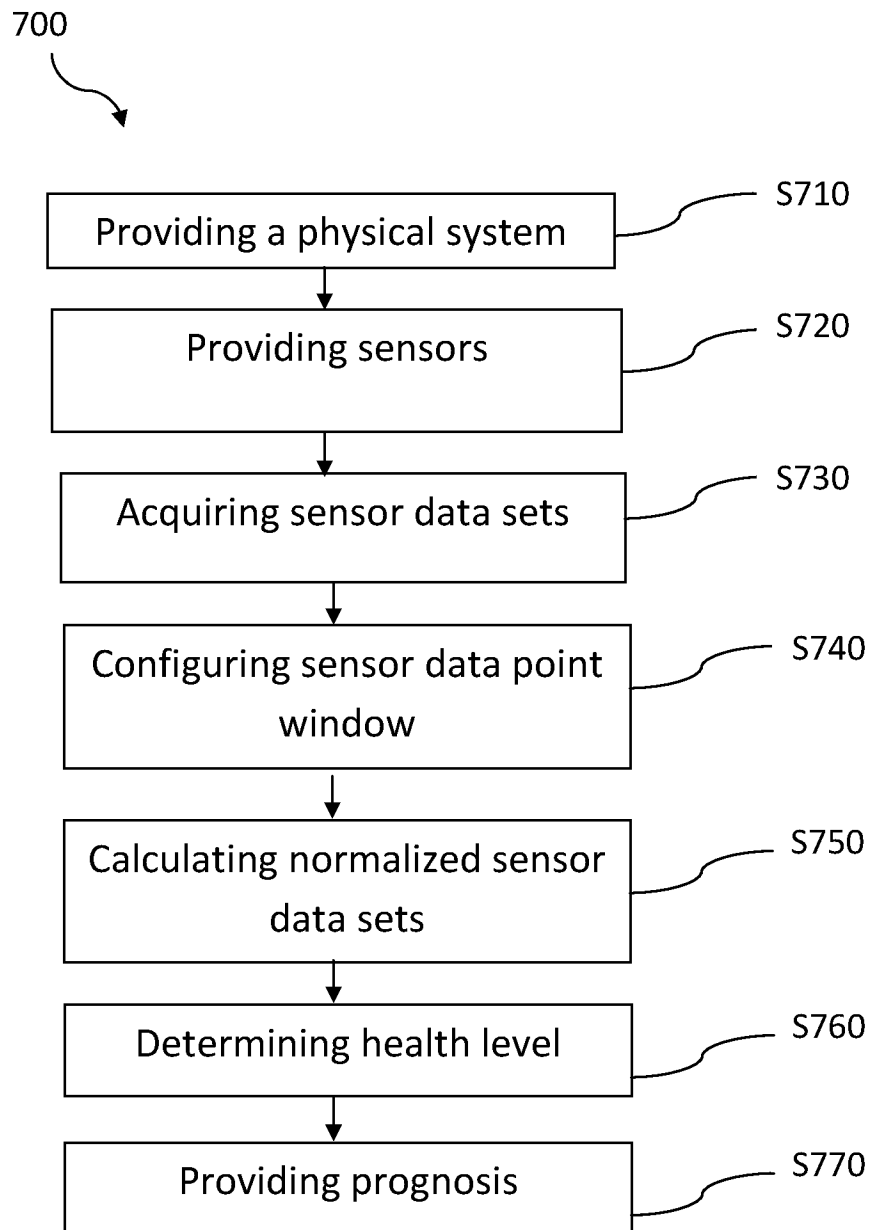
700

Providing a physical system

S710

Providing sensors

S720

Acquiring sensor data sets

S730

Configuring sensor data point window

S740

Calculating normalized sensor data sets

S750

Determining health level

S760

Providing prognosis

S770